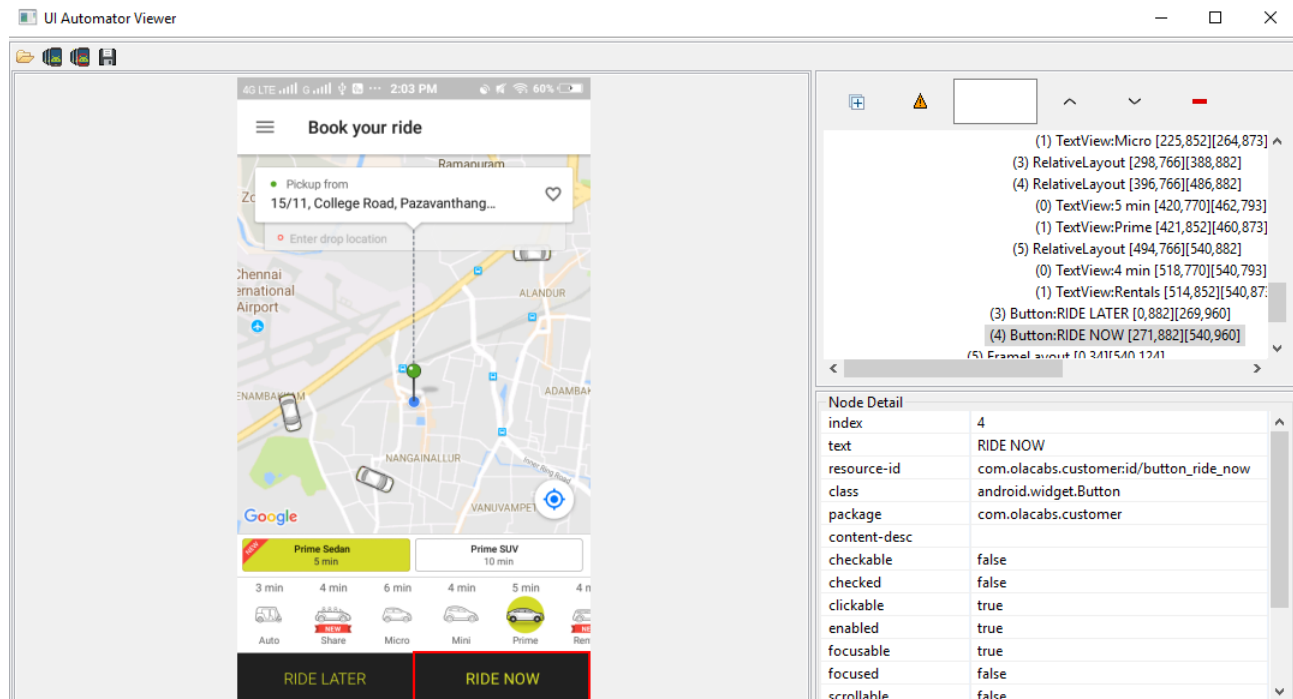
UI Automator Viewer

4G LTE G 2:03 PM 60%

Book your ride

Ramapuram

Pickup from

15/11, College Road, Pazavanthang...

Enter drop location

Chennai ernational Airport

ALANDUR

ENAMBAKKAM

ADAMBAK

NANGAINALLUR

Inner Ring Road

VANUVAMPET

Google

NEW

Prime Sedan
5 min

Prime SUV
10 min

3 min

4 min

6 min

4 min

5 min

4 m

NEW

NEW

Auto

Share

Micro

Mini

Prime

Ren

RIDE LATER

RIDE NOW

(1) TextView:Micro [225,852][264,873]
(3) RelativeLayout [298,766][388,882]
(4) RelativeLayout [396,766][486,882]
(0) TextView:5 min [420,770][462,793]
(1) TextView:Prime [421,852][460,873]
(5) RelativeLayout [494,766][540,882]
(0) TextView:4 min [518,770][540,793]
(1) TextView:Rentals [514,852][540,87
(3) Button:RIDE LATER [0,882][269,960]
(4) Button:RIDE NOW [271,882][540,960]
(5) FrameLayout [0,341][540,124]

Node Detail

| index | 4 |
|---|---|
| text | RIDE NOW |
| resource-id | com.olacabs.customer:id/button_ride_now |
| class | android.widget.Button |
| package | com.olacabs.customer |
| content-desc | |
| checkable | false |
| checked | false |
| clickable | true |
| enabled | true |
| focusable | true |
| focused | false |
| scrollable | false |